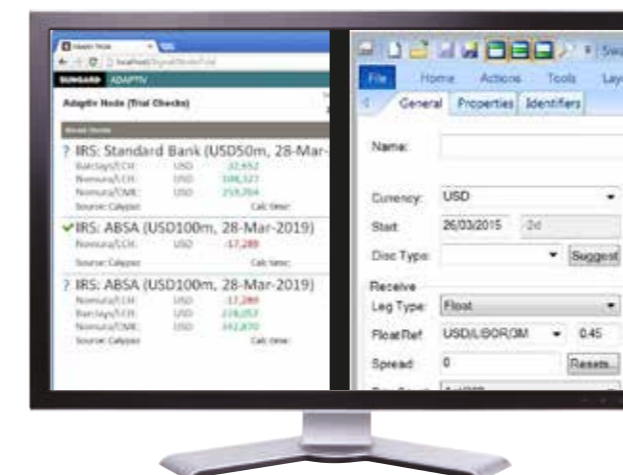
Adaptiv Node
localhost/SignalRNodeFull
SUNGARD ADAPTIV
Adaptiv Node (Trial Checks)
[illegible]
? IRS: Standard Bank (USD50m, 28-Mar-
Barclays/LCH: USD -32,652
Nomura/LCH: USD 108,327
Nomura/CME: USD 259,204
Source: Calypso Calc time:
✓IRS: ABSA (USD100m, 28-Mar-2019)
Nomura/LCH: USD -17,289
Source: Calypso Calc time:
? IRS: ABSA (USD100m, 28-Mar-2019)
Nomura/LCH: USD -17,289
Barclays/LCH: USD 224,053
Nomura/CME: USD 342,870
Source: Calypso Calc time:

File Home Actions Tools Lay
General Properties Identifiers
Name:
Currency: USD
Start: 26/03/2015 2d
Disc Type: Suggest
Receive
Leg Type: Float
Float Ref: USD/LIBOR/3M 0.45
Spread: 0 Resets...